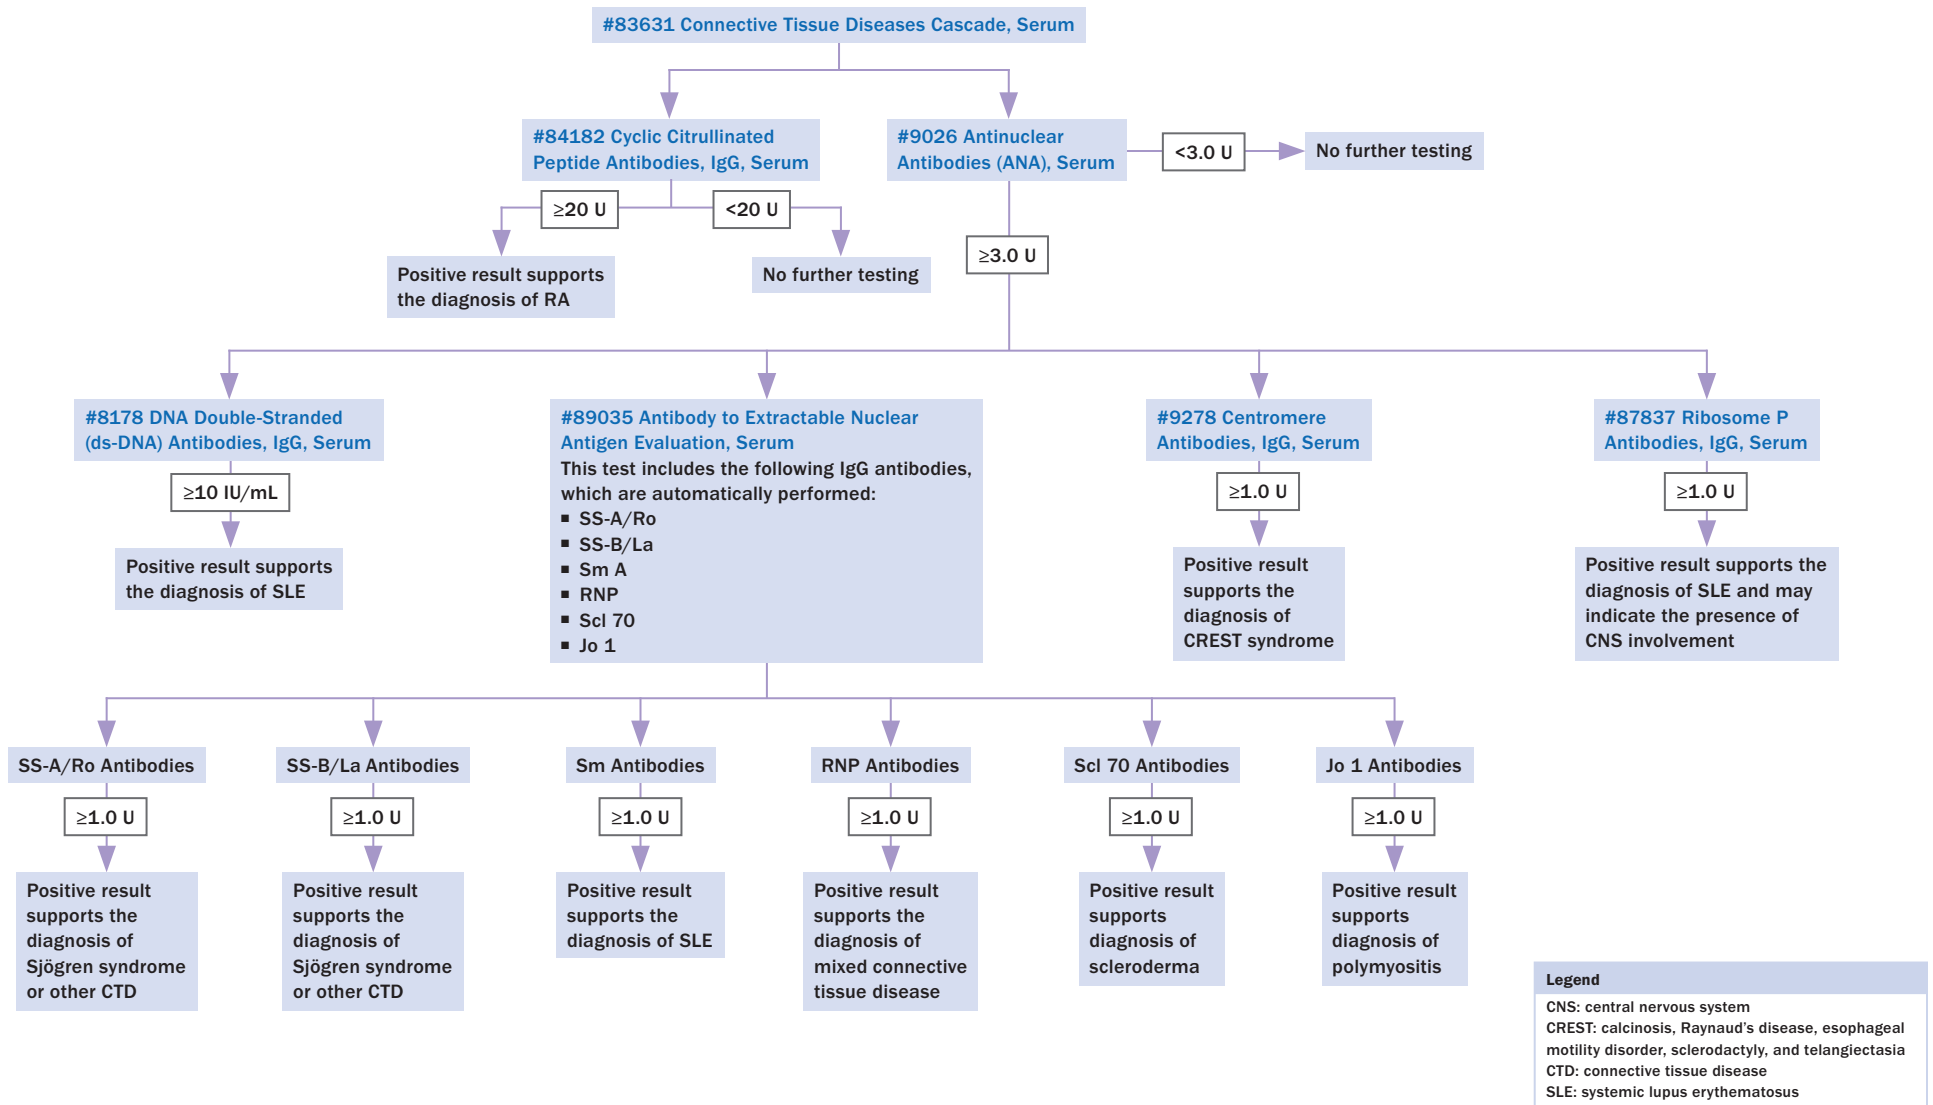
#83631 Connective Tissue Diseases Cascade, Serum

#84182 Cyclic Citrullinated Peptide Antibodies, IgG, Serum

≥20 U

Positive result supports the diagnosis of RA

<20 U

No further testing

#9026 Antinuclear Antibodies (ANA), Serum

<3.0 U

No further testing

≥3.0 U

#8178 DNA Double-Stranded (ds-DNA) Antibodies, IgG, Serum

≥10 IU/mL

Positive result supports the diagnosis of SLE

#89035 Antibody to Extractable Nuclear Antigen Evaluation, Serum
This test includes the following IgG antibodies, which are automatically performed:
▪ SS-A/Ro
▪ SS-B/La
▪ Sm A
▪ RNP
▪ Scl 70
▪ Jo 1

#9278 Centromere Antibodies, IgG, Serum

≥1.0 U

Positive result supports the diagnosis of CREST syndrome

#87837 Ribosome P Antibodies, IgG, Serum

≥1.0 U

Positive result supports the diagnosis of SLE and may indicate the presence of CNS involvement

SS-A/Ro Antibodies

≥1.0 U

Positive result supports the diagnosis of Sjögren syndrome or other CTD

SS-B/La Antibodies

≥1.0 U

Positive result supports the diagnosis of Sjögren syndrome or other CTD

Sm Antibodies

≥1.0 U

Positive result supports the diagnosis of SLE

RNP Antibodies

≥1.0 U

Positive result supports the diagnosis of mixed connective tissue disease

Scl 70 Antibodies

≥1.0 U

Positive result supports diagnosis of scleroderma

Jo 1 Antibodies

≥1.0 U

Positive result supports diagnosis of polymyositis

Legend
CNS: central nervous system
CREST: calcinosis, Raynaud's disease, esophageal motility disorder, sclerodactyly, and telangiectasia
CTD: connective tissue disease
SLE: systemic lupus erythematosus